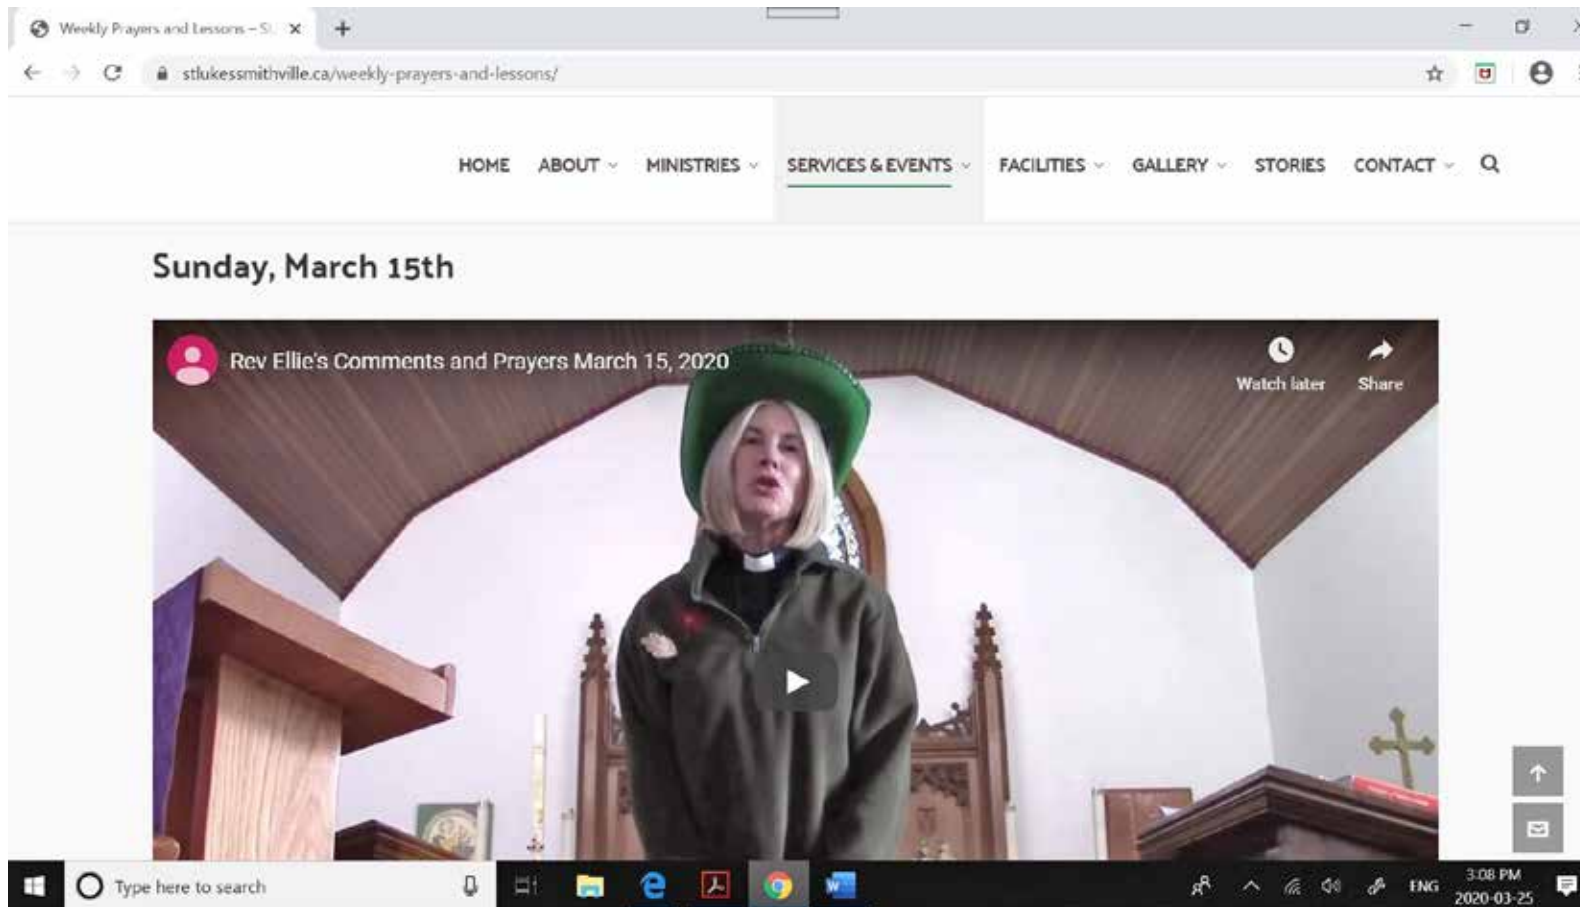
Weekly Prayers and Lessons – St

stlukessmithville.ca/weekly-prayers-and-lessons/

HOME ABOUT MINISTRIES SERVICES & EVENTS FACILITIES GALLERY STORIES CONTACT

Sunday, March 15th

Rev Ellie's Comments and Prayers March 15, 2020

Watch later

Share

Type here to search

ENG

3:08 PM
2020-03-25